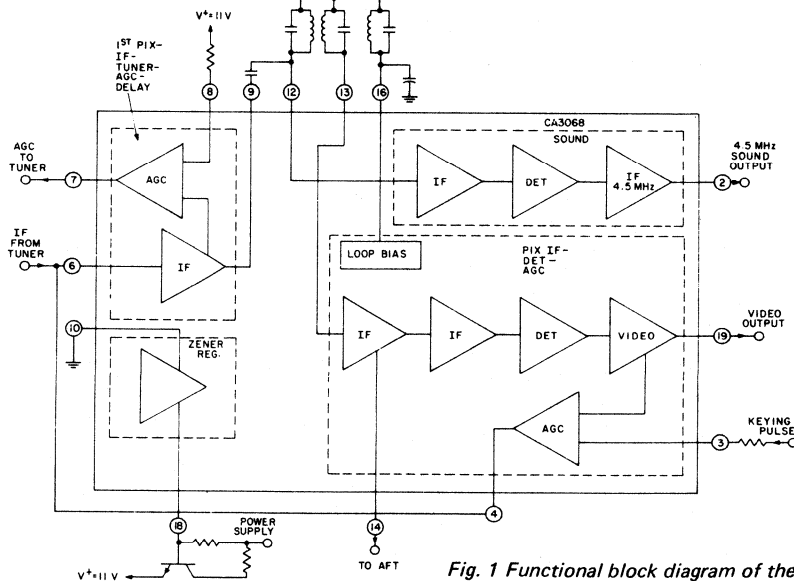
$V^+=11V$

$1^{ST}$ PIX-IF-TUNER-AGC-DELAY

8 9 12 13 16

CA3068

AGC TO TUNER

7

AGC

SOUND

IF

DET

IF 4.5 MHz

4.5 MHz SOUND OUTPUT

2

IF FROM TUNER

6

IF

LOOP BIAS

PIX IF-DET-AGC

10

ZENER REG.

IF

IF

DET

VIDEO

VIDEO OUTPUT

19

AGC

KEYING PULSE

3

4

18

POWER SUPPLY

14

TO AFT

$V^+=11V$

Fig. 1 Functional block diagram of the